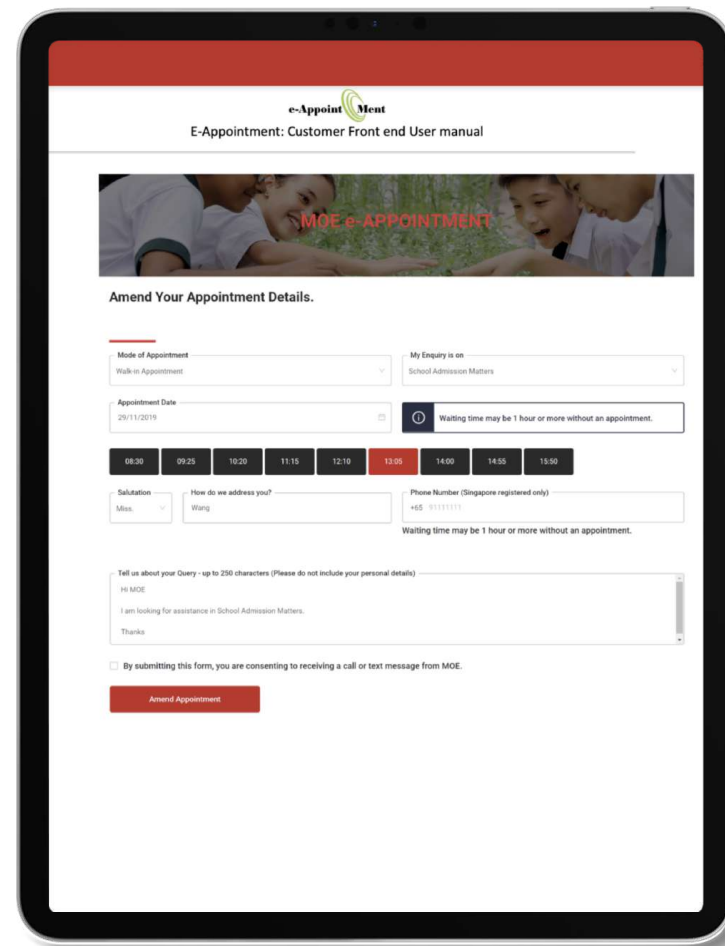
e-Appoint Ment

E-Appointment: Customer Front end User manual

MOE e-APPOINTMENT

Amend Your Appointment Details.

Mode of Appointment
Walk-in Appointment

My Enquiry is on
School Admission Matters

Appointment Date
29/11/2019

Waiting time may be 1 hour or more without an appointment.

08:30 09:25 10:20 11:15 12:10 13:05 14:00 14:55 15:50

Salutation
Miss.

How do we address you?
Wang

Phone Number (Singapore registered only)
+65 91111111

Waiting time may be 1 hour or more without an appointment.

Tell us about your Query - up to 250 characters (Please do not include your personal details)
Hi MOE

I am looking for assistance in School Admission Matters.

Thanks

By submitting this form, you are consenting to receiving a call or text message from MOE.

Amend Appointment